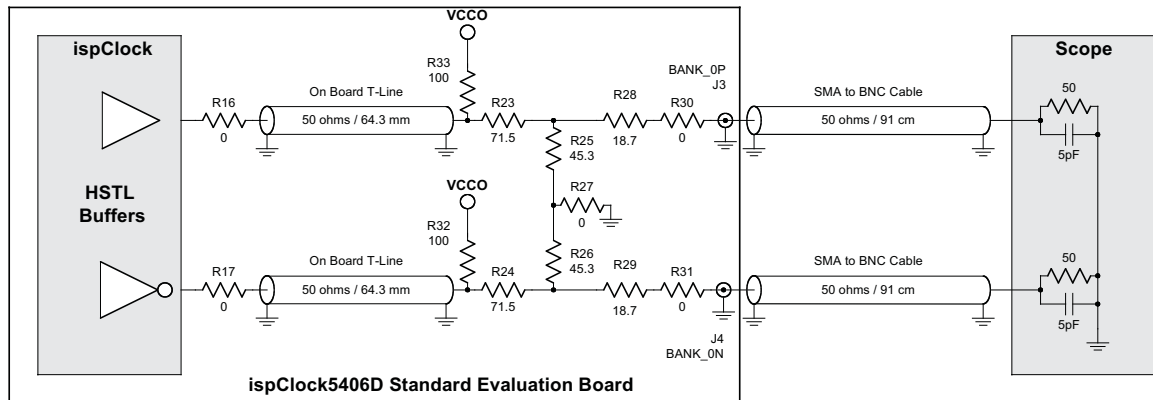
ispClock

HSTL Buffers

VCCO

R33
100

R16
0

On Board T-Line

50 ohms / 64.3 mm

R23
71.5

R25
45.3

R28
18.7

R30
0

BANK_0P
J3

SMA to BNC Cable

50 ohms / 91 cm

Scope

50

5pF

R27
0

VCCO

R32
100

R26
45.3

R17
0

On Board T-Line

50 ohms / 64.3 mm

R24
71.5

R29
18.7

R31
0

SMA to BNC Cable

50 ohms / 91 cm

50

5pF

J4
BANK_0N

ispClock5406D Standard Evaluation Board